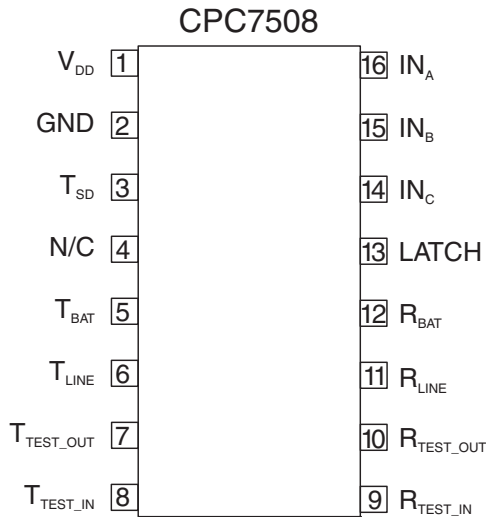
CPC7508

$V_{DD}$ 1
GND 2
$T_{SD}$ 3
N/C 4
$T_{BAT}$ 5
$T_{LINE}$ 6
$T_{TEST\_OUT}$ 7
$T_{TEST\_IN}$ 8

16 $IN_{A}$
15 $IN_{B}$
14 $IN_{C}$
13 LATCH
12 $R_{BAT}$
11 $R_{LINE}$
10 $R_{TEST\_OUT}$
9 $R_{TEST\_IN}$